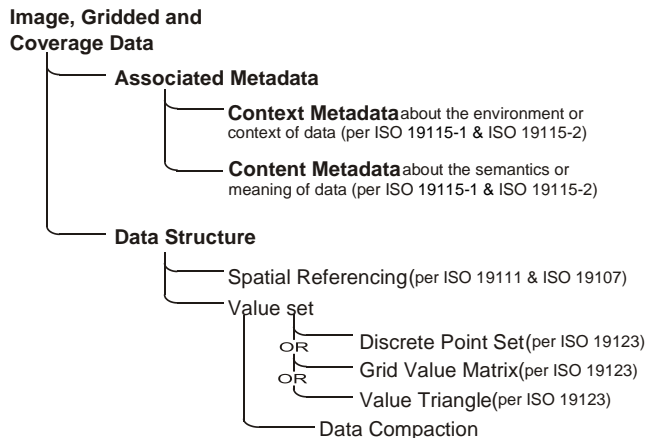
Image, Gridded and Coverage Data

Associated Metadata

Context Metadata about the environment or context of data (per ISO 19115-1 & ISO 19115-2)

Content Metadata about the semantics or meaning of data (per ISO 19115-1 & ISO 19115-2)

Data Structure

Spatial Referencing(per ISO 19111 & ISO 19107)

Value set

Discrete Point Set(per ISO 19123)

OR

Grid Value Matrix(per ISO 19123)

OR

Value Triangle(per ISO 19123)

Data Compaction